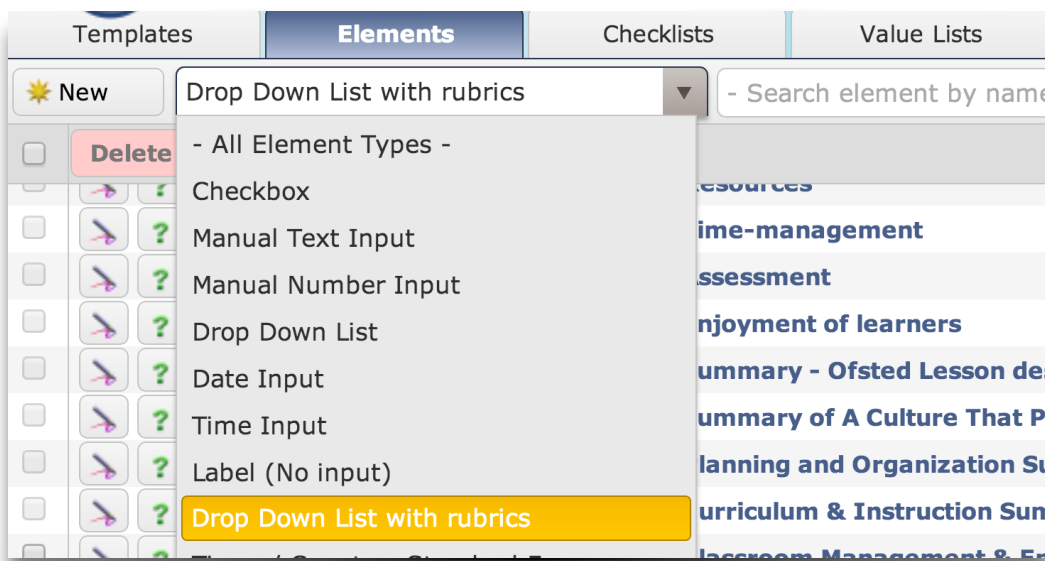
Templates | Elements | Checklists | Value Lists

New

Drop Down List with rubrics

- Search element by name

Delete

- All Element Types -
Checkbox
Manual Text Input
Manual Number Input
Drop Down List
Date Input
Time Input
Label (No input)
Drop Down List with rubrics
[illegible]

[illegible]esources
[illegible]ime-management
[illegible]ssessment
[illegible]njoyment of learners
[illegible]ummary - Ofsted Lesson de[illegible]
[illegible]ummary of A Culture That P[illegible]
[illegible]lanning and Organization Su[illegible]
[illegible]urriculum & Instruction Sun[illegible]
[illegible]lassroom Management & E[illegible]